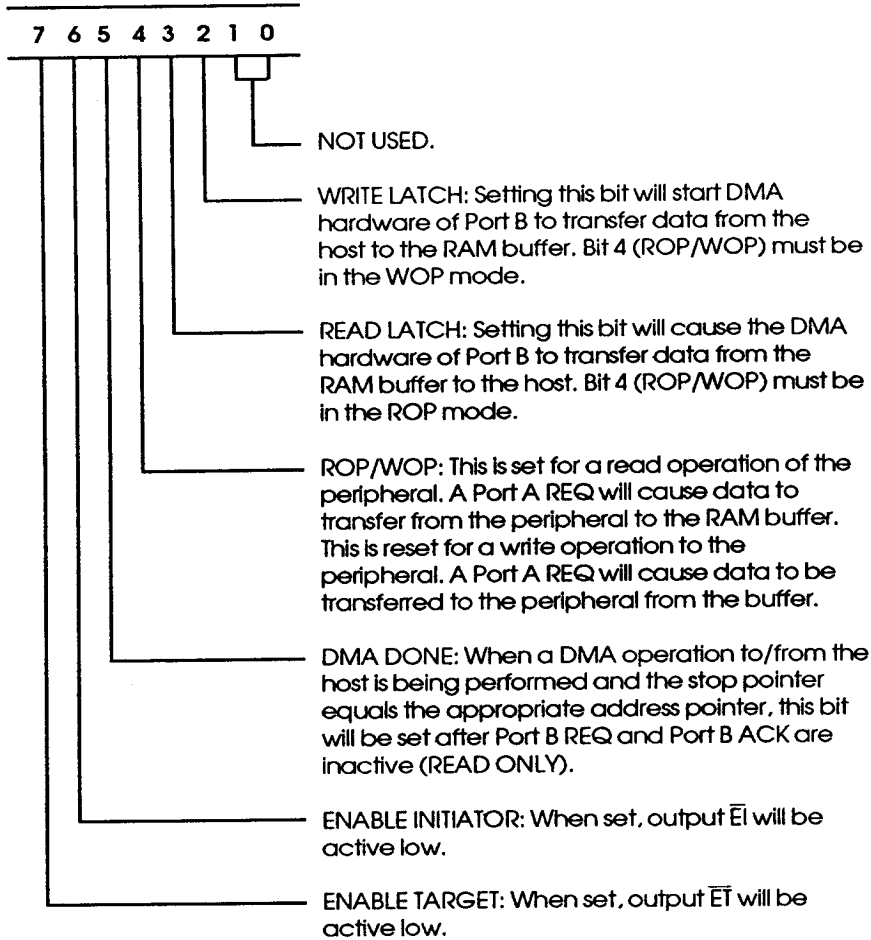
7 6 5 4 3 2 1 0

NOT USED.

WRITE LATCH: Setting this bit will start DMA hardware of Port B to transfer data from the host to the RAM buffer. Bit 4 (ROP/WOP) must be in the WOP mode.

READ LATCH: Setting this bit will cause the DMA hardware of Port B to transfer data from the RAM buffer to the host. Bit 4 (ROP/WOP) must be in the ROP mode.

ROP/WOP: This is set for a read operation of the peripheral. A Port A REQ will cause data to transfer from the peripheral to the RAM buffer. This is reset for a write operation to the peripheral. A Port A REQ will cause data to be transferred to the peripheral from the buffer.

DMA DONE: When a DMA operation to/from the host is being performed and the stop pointer equals the appropriate address pointer, this bit will be set after Port B REQ and Port B ACK are inactive (READ ONLY).

ENABLE INITIATOR: When set, output $\overline{EI}$ will be active low.

ENABLE TARGET: When set, output $\overline{ET}$ will be active low.